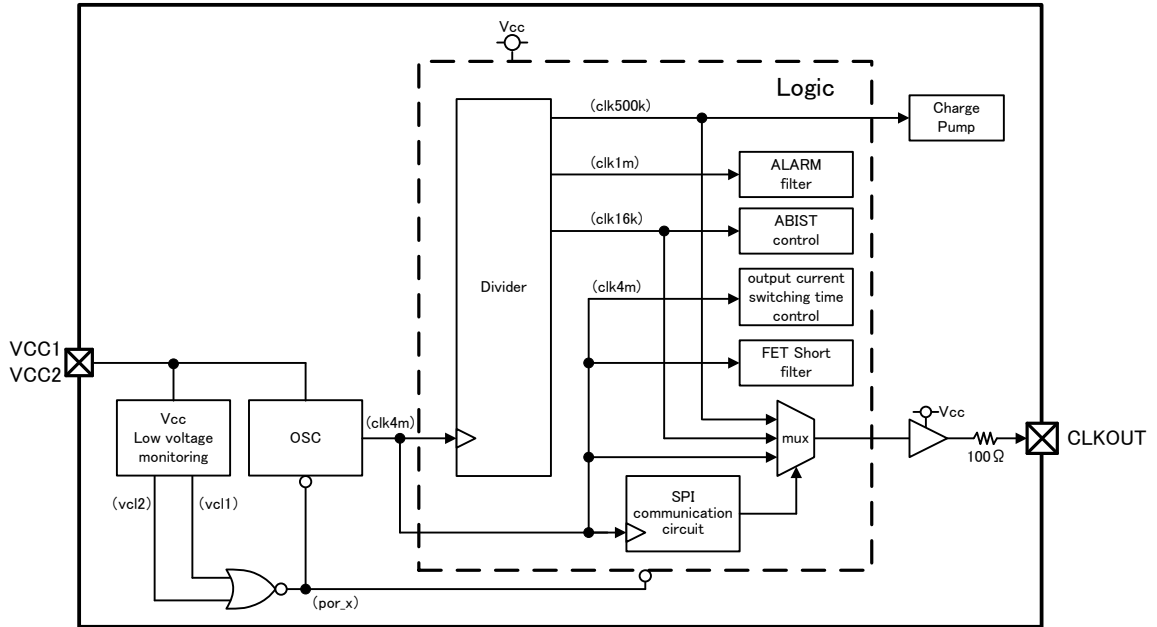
Vcc

Logic

(clk500k)

Charge Pump

(clk1m)

ALARM filter

(clk16k)

ABIST control

Divider

(clk4m)

output current switching time control

VCC1
VCC2

FET Short filter

Vcc Low voltage monitoring

OSC

(clk4m)

mux

Vcc

CLKOUT

100Ω

(vcl2)

(vcl1)

SPI communication circuit

(por_x)